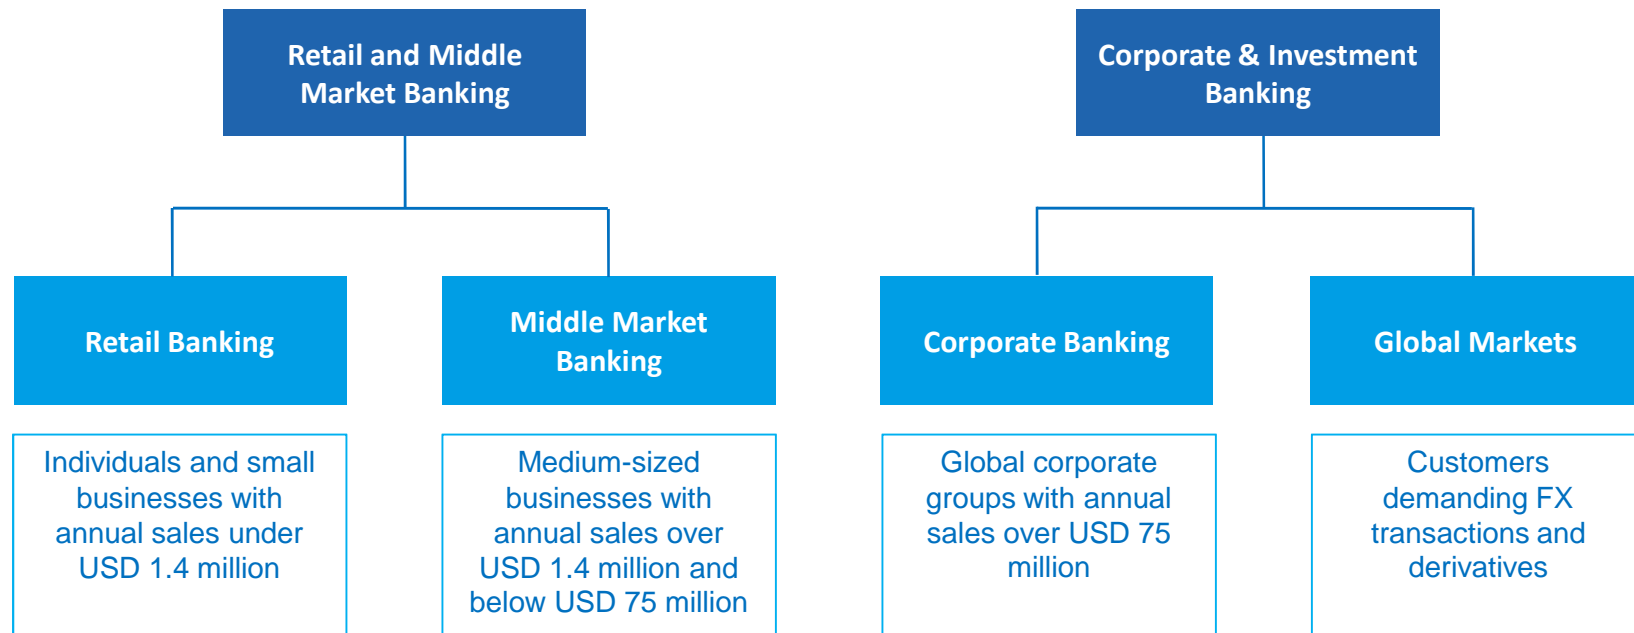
Retail and Middle Market Banking

Corporate & Investment Banking

Retail Banking

Middle Market Banking

Corporate Banking

Global Markets

Individuals and small businesses with annual sales under USD 1.4 million

Medium-sized businesses with annual sales over USD 1.4 million and below USD 75 million

Global corporate groups with annual sales over USD 75 million

Customers demanding FX transactions and derivatives